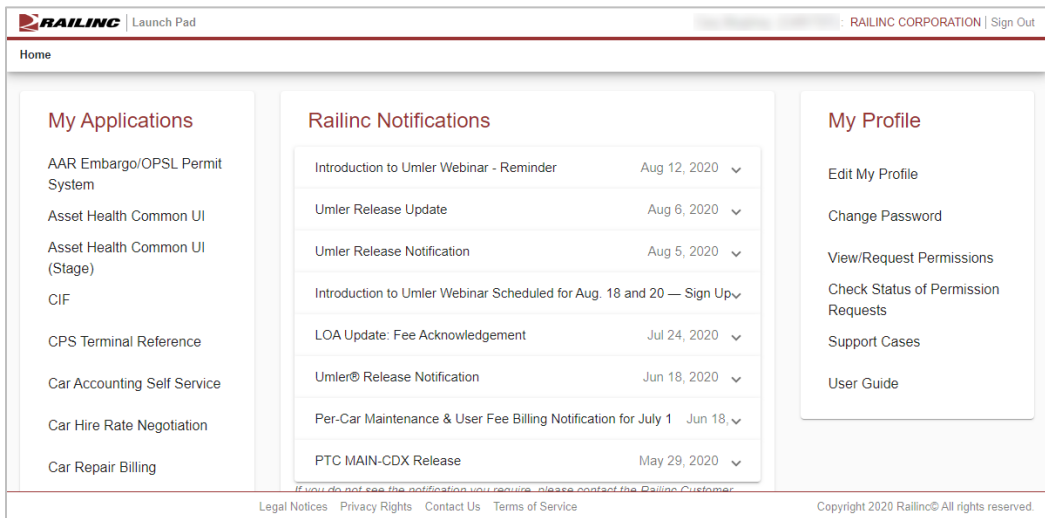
RAILINC | Launch Pad

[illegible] RAILINC CORPORATION | Sign Out

Home

My Applications

AAR Embargo/OPSL Permit System

Asset Health Common UI

Asset Health Common UI (Stage)

CIF

CPS Terminal Reference

Car Accounting Self Service

Car Hire Rate Negotiation

Car Repair Billing

Railinc Notifications

Introduction to Umler Webinar - Reminder Aug 12, 2020

Umler Release Update Aug 6, 2020

Umler Release Notification Aug 5, 2020

Introduction to Umler Webinar Scheduled for Aug. 18 and 20 — Sign Up

LOA Update: Fee Acknowledgement Jul 24, 2020

Umler® Release Notification Jun 18, 2020

Per-Car Maintenance & User Fee Billing Notification for July 1 Jun 18,

PTC MAIN-CDX Release May 29, 2020

If you do not see the notification you require, please contact the Railinc Customer

My Profile

Edit My Profile

Change Password

View/Request Permissions

Check Status of Permission Requests

Support Cases

User Guide

Legal Notices Privacy Rights Contact Us Terms of Service

Copyright 2020 Railinc© All rights reserved.